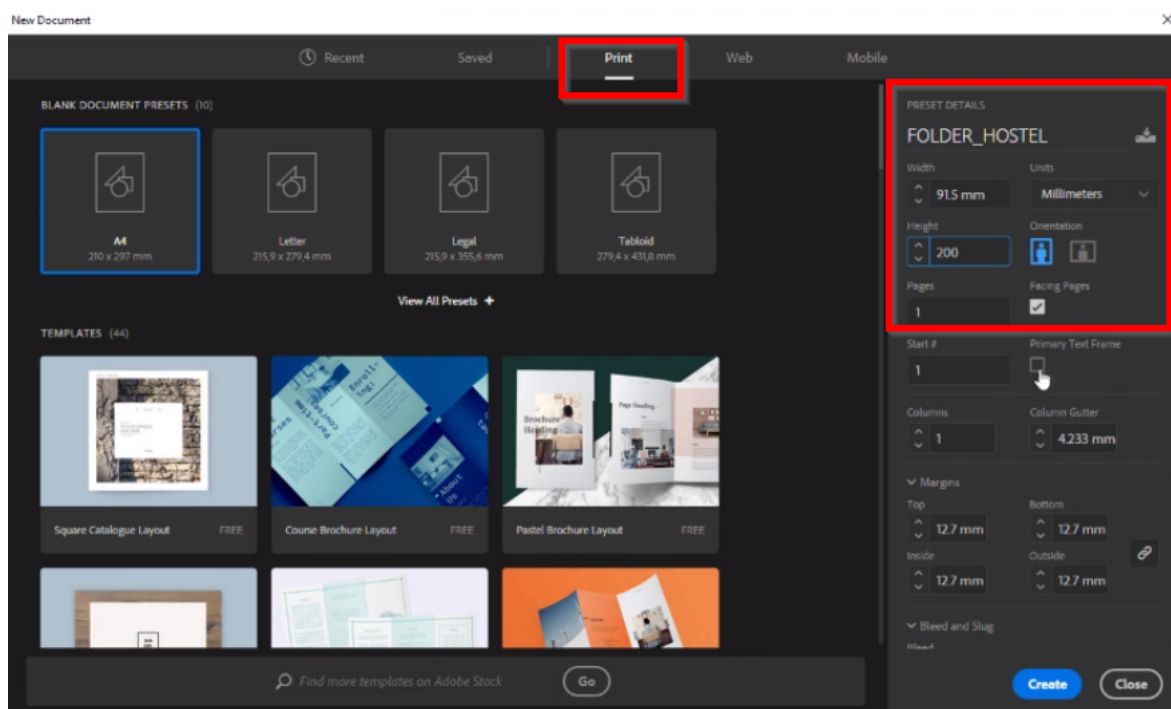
New Document

Recent Saved Print Web Mobile

BLANK DOCUMENT PRESETS (10)

A4
210 x 297 mm

Letter
215,9 x 279,4 mm

Legal
215,9 x 355,6 mm

Tabloid
279,4 x 431,8 mm

View All Presets +

TEMPLATES (44)

Brochure Heading

Page Heading

Square Catalogue Layout FREE

Course Brochure Layout FREE

Pastel Brochure Layout FREE

Find more templates on Adobe Stock

Go

PRESET DETAILS

FOLDER_HOSTEL

Width
91.5 mm

Units
Millimeters

Height
200

Orientation

Pages
1

Facing Pages

Start #
1

Primary Text Frame

Columns
1

Column Gutter
4.233 mm

Margins

Top
12.7 mm

Bottom
12.7 mm

Inside
12.7 mm

Outside
12.7 mm

Bleed and Slug

Bleed

Create

Close